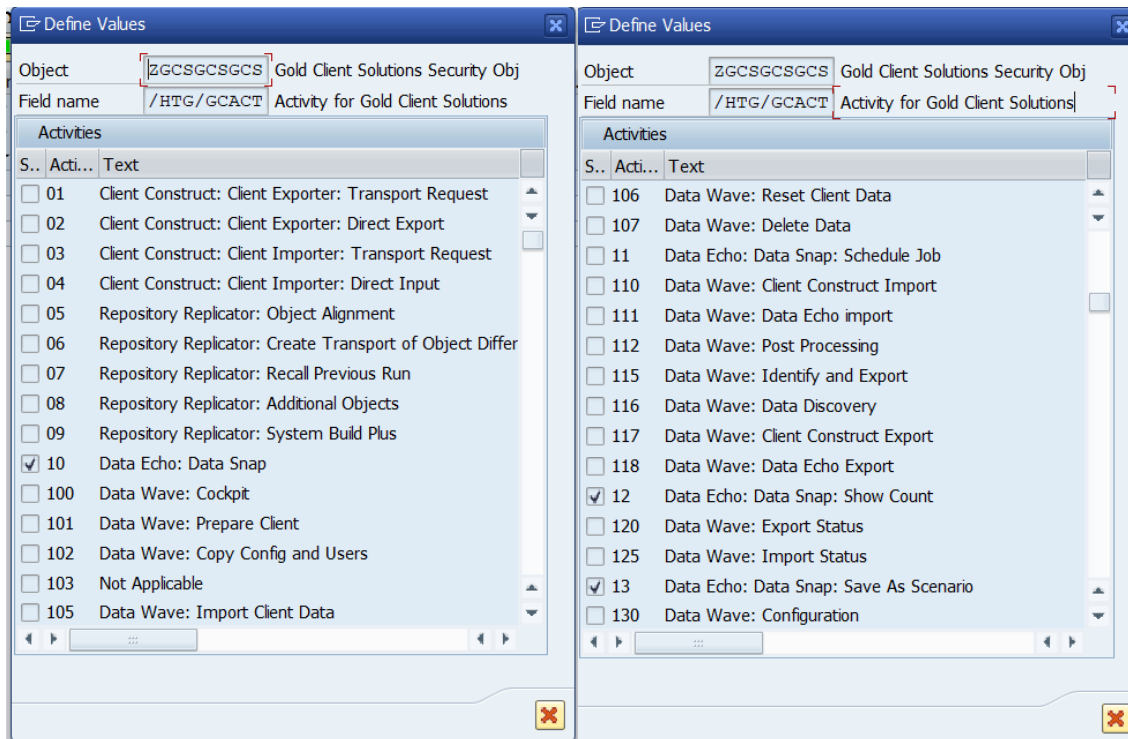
Define Values

| Object | ZGCSGCSGCS | Gold Client Solutions Security Obj |
|---|---|---|
| Field name | /HTG/GCACT | Activity for Gold Client Solutions |

Activities

| S.. | Acti... | Text |
|---|---|---|
| ☐ | 01 | Client Construct: Client Exporter: Transport Request |
| ☐ | 02 | Client Construct: Client Exporter: Direct Export |
| ☐ | 03 | Client Construct: Client Importer: Transport Request |
| ☐ | 04 | Client Construct: Client Importer: Direct Input |
| ☐ | 05 | Repository Replicator: Object Alignment |
| ☐ | 06 | Repository Replicator: Create Transport of Object Differ |
| ☐ | 07 | Repository Replicator: Recall Previous Run |
| ☐ | 08 | Repository Replicator: Additional Objects |
| ☐ | 09 | Repository Replicator: System Build Plus |
| ☑ | 10 | Data Echo: Data Snap |
| ☐ | 100 | Data Wave: Cockpit |
| ☐ | 101 | Data Wave: Prepare Client |
| ☐ | 102 | Data Wave: Copy Config and Users |
| ☐ | 103 | Not Applicable |
| ☐ | 105 | Data Wave: Import Client Data |

Define Values

| Object | ZGCSGCSGCS | Gold Client Solutions Security Obj |
|---|---|---|
| Field name | /HTG/GCACT | Activity for Gold Client Solutions |

Activities

| S.. | Acti... | Text |
|---|---|---|
| ☐ | 106 | Data Wave: Reset Client Data |
| ☐ | 107 | Data Wave: Delete Data |
| ☐ | 11 | Data Echo: Data Snap: Schedule Job |
| ☐ | 110 | Data Wave: Client Construct Import |
| ☐ | 111 | Data Wave: Data Echo import |
| ☐ | 112 | Data Wave: Post Processing |
| ☐ | 115 | Data Wave: Identify and Export |
| ☐ | 116 | Data Wave: Data Discovery |
| ☐ | 117 | Data Wave: Client Construct Export |
| ☐ | 118 | Data Wave: Data Echo Export |
| ☑ | 12 | Data Echo: Data Snap: Show Count |
| ☐ | 120 | Data Wave: Export Status |
| ☐ | 125 | Data Wave: Import Status |
| ☑ | 13 | Data Echo: Data Snap: Save As Scenario |
| ☐ | 130 | Data Wave: Configuration |